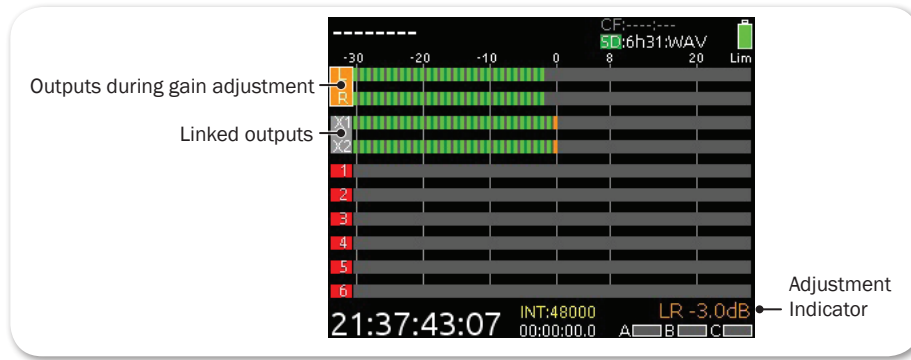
Outputs during gain adjustment

Linked outputs

--------

CF:----:---

SD:6h31:WAV

-30 -20 -10 0 8 20 Lim

L

R

X1

X2

1

2

3

4

5

6

21:37:43:07

INT:48000

00:00:00.0

LR -3.0dB

A B C

Adjustment Indicator